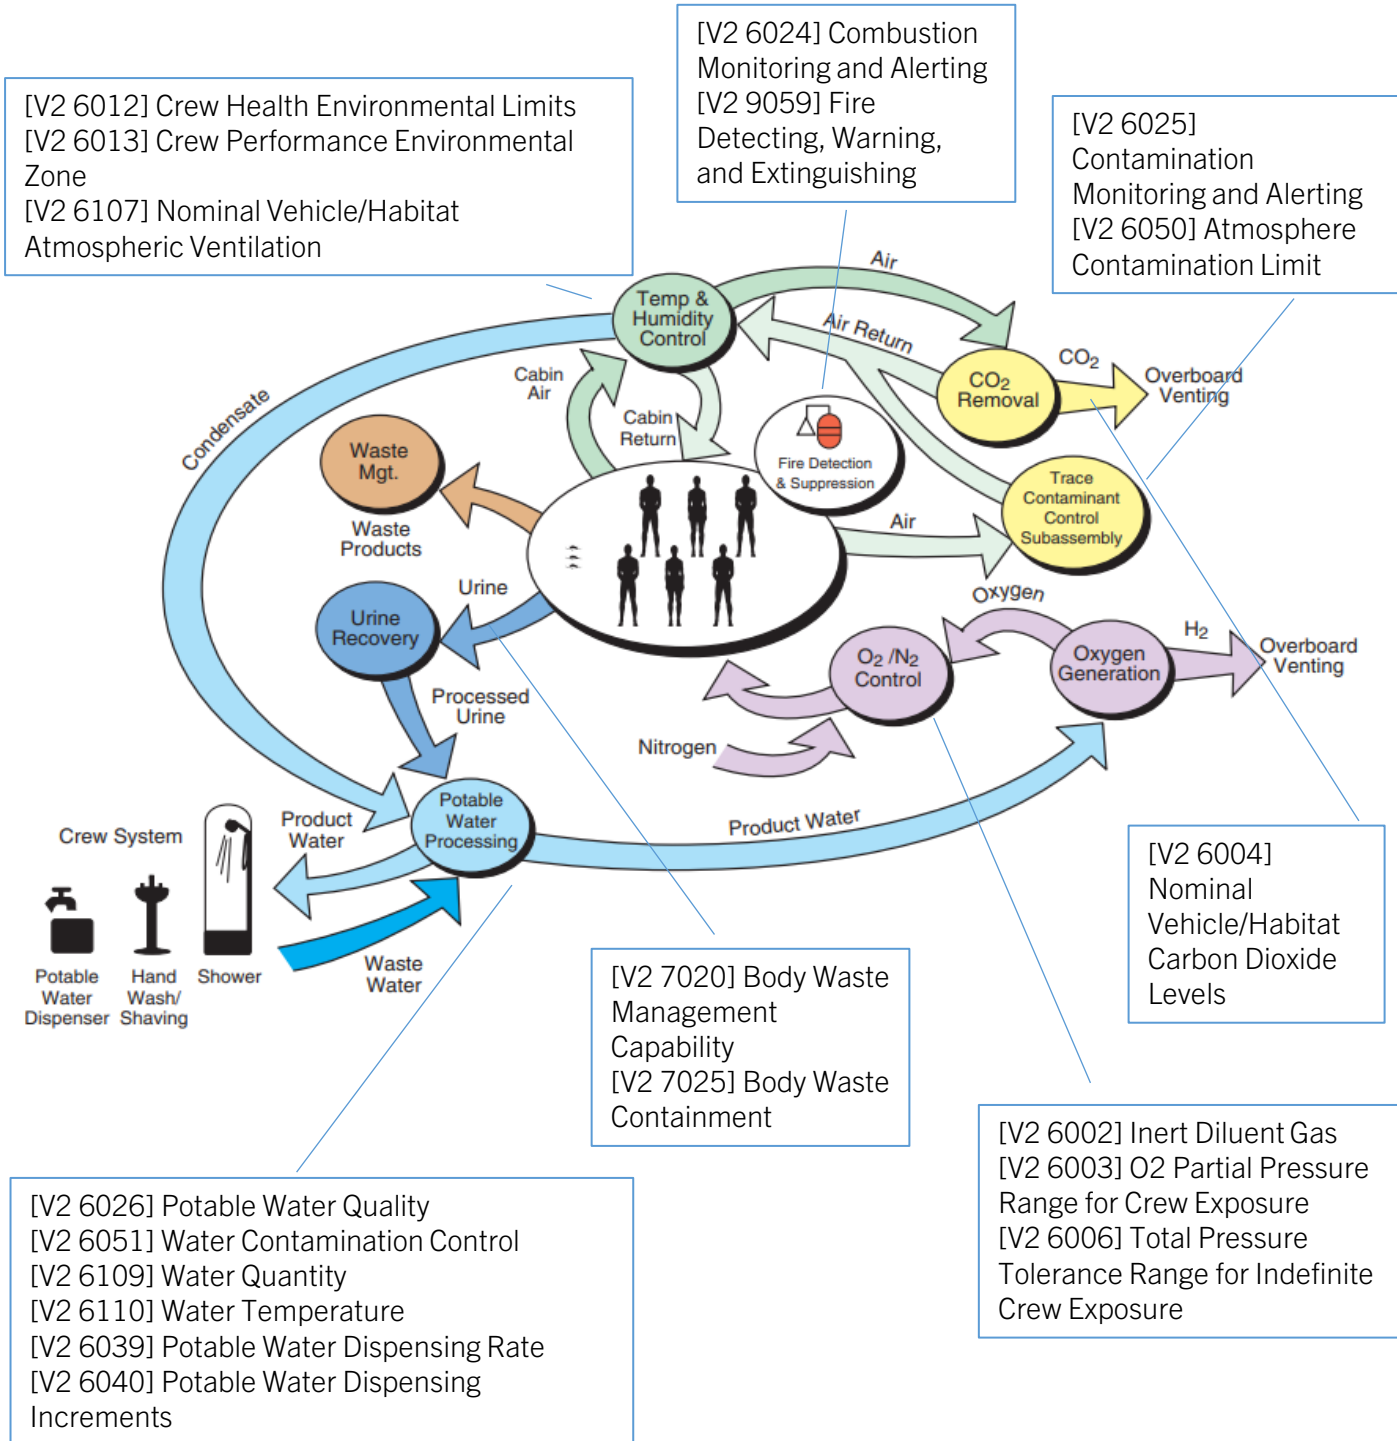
[V2 6024] Combustion Monitoring and Alerting
[V2 9059] Fire Detecting, Warning, and Extinguishing

[V2 6012] Crew Health Environmental Limits
[V2 6013] Crew Performance Environmental Zone
[V2 6107] Nominal Vehicle/Habitat Atmospheric Ventilation

[V2 6025] Contamination Monitoring and Alerting
[V2 6050] Atmosphere Contamination Limit

Air

Temp & Humidity Control

Air Return

$CO_2$

$CO_2$ Removal

Overboard Venting

Cabin Air

Cabin Return

Condensate

Waste Mgt.

Waste Products

Fire Detection & Suppression

Air

Trace Contaminant Control Subassembly

Urine

Urine Recovery

Oxygen

$H_2$

$O_2$ /$N_2$ Control

Oxygen Generation

Overboard Venting

Processed Urine

Nitrogen

Crew System

Product Water

Potable Water Processing

Product Water

Potable Water Dispenser

Hand Wash/ Shaving

Shower

Waste Water

[V2 6004] Nominal Vehicle/Habitat Carbon Dioxide Levels

[V2 7020] Body Waste Management Capability
[V2 7025] Body Waste Containment

[V2 6002] Inert Diluent Gas
[V2 6003] O2 Partial Pressure Range for Crew Exposure
[V2 6006] Total Pressure Tolerance Range for Indefinite Crew Exposure

[V2 6026] Potable Water Quality
[V2 6051] Water Contamination Control
[V2 6109] Water Quantity
[V2 6110] Water Temperature
[V2 6039] Potable Water Dispensing Rate
[V2 6040] Potable Water Dispensing Increments